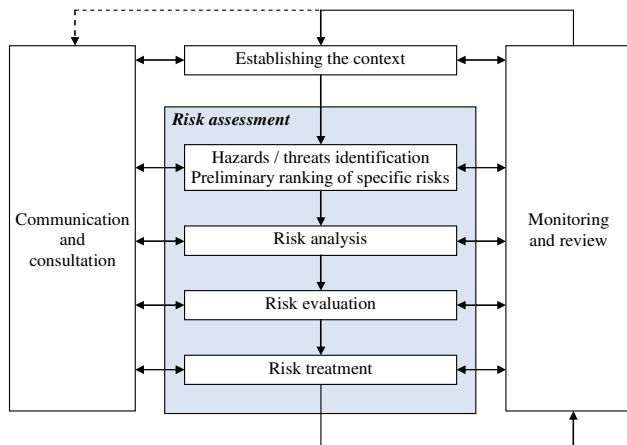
Communication and consultation

Establishing the context

Risk assessment

Hazards / threats identification
Preliminary ranking of specific risks

Risk analysis

Risk evaluation

Risk treatment

Monitoring and review